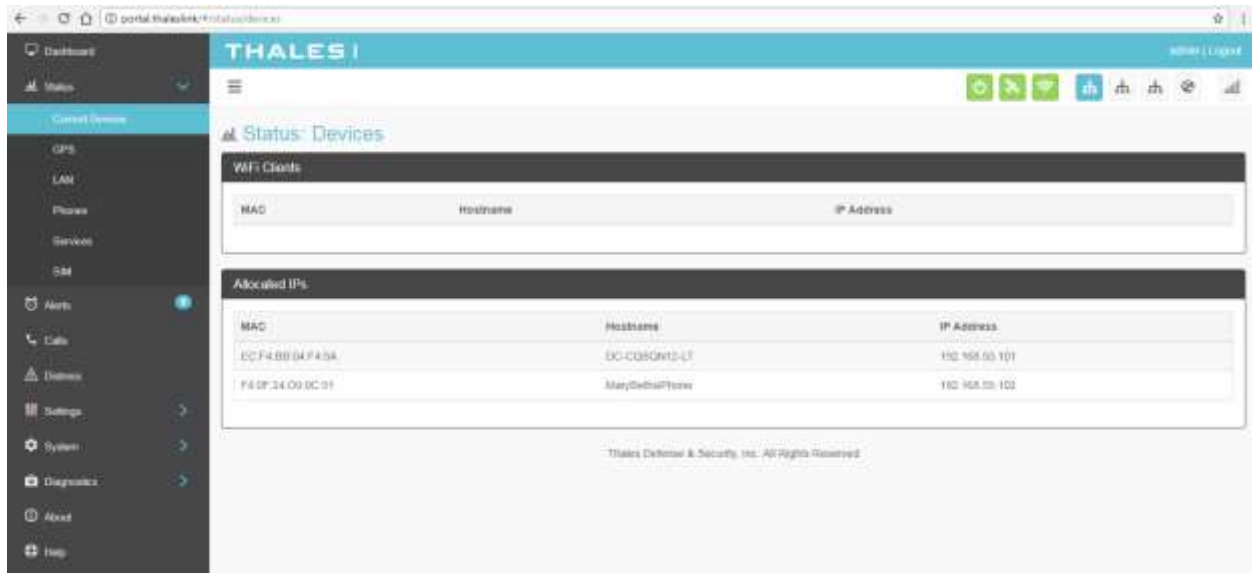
portal.thaleslink/#/status/devices

Dashboard
Status
Current Devices
GPS
LAN
Phones
Services
SIM
Alerts
Calls
Distress
Settings
System
Diagnostics
About
Help

THALES

admin | Logout

Status: Devices

WiFi Clients

| MAC | Hostname | IP Address |
|---|---|---|

Allocated IPs

| MAC | Hostname | IP Address |
|---|---|---|
| EC:F4:BB:04:F4:5A | DC-CQ5QN12-LT | 192.168.55.101 |
| F4:0F:24:D0:0C:01 | MaryBethsiPhone | 192.168.55.102 |

Thales Defense & Security, Inc. All Rights Reserved